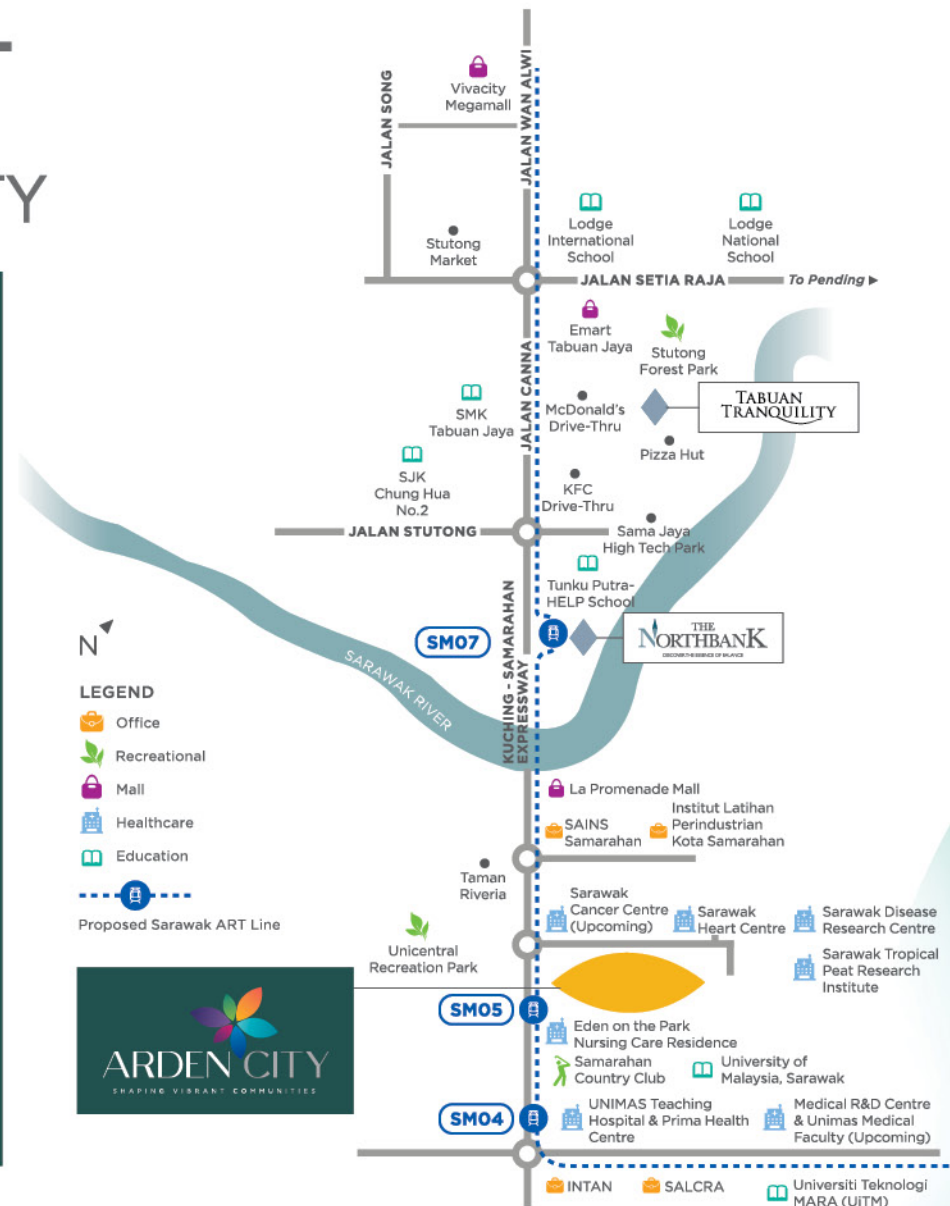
TY

Vivacity Megamall

JALAN SONG

JALAN WAN ALWI

Stutong Market

Lodge International School

Lodge National School

JALAN SETIA RAJA

To Pending ▶

Emart Tabuan Jaya

Stutong Forest Park

TABUAN TRANQUILITY

SMK Tabuan Jaya

JALAN CANNA

McDonald's Drive-Thru

Pizza Hut

SJK Chung Hua No.2

KFC Drive-Thru

JALAN STUTONG

Sama Jaya High Tech Park

Tunku Putra-HELP School

SM07

THE NORTHBANK
DISCOVER THE ESSENCE OF BALANCE

KUCHING - SAMARAHAN EXPRESSWAY

SARAWAK RIVER

N

LEGEND

Office

Recreational

Mall

Healthcare

Education

Proposed Sarawak ART Line

La Promenade Mall

SAINS Samarahan

Institut Latihan Perindustrian Kota Samarahan

Taman Riveria

Sarawak Cancer Centre (Upcoming)

Sarawak Heart Centre

Sarawak Disease Research Centre

Unicentral Recreation Park

Sarawak Tropical Peat Research Institute

ARDEN CITY
SHAPING VIBRANT COMMUNITIES

SM05

Eden on the Park Nursing Care Residence

Samarahan Country Club

University of Malaysia, Sarawak

SM04

UNIMAS Teaching Hospital & Prima Health Centre

Medical R&D Centre & Unimas Medical Faculty (Upcoming)

INTAN

SALCRA

Universiti Teknologi MARA (UiTM)